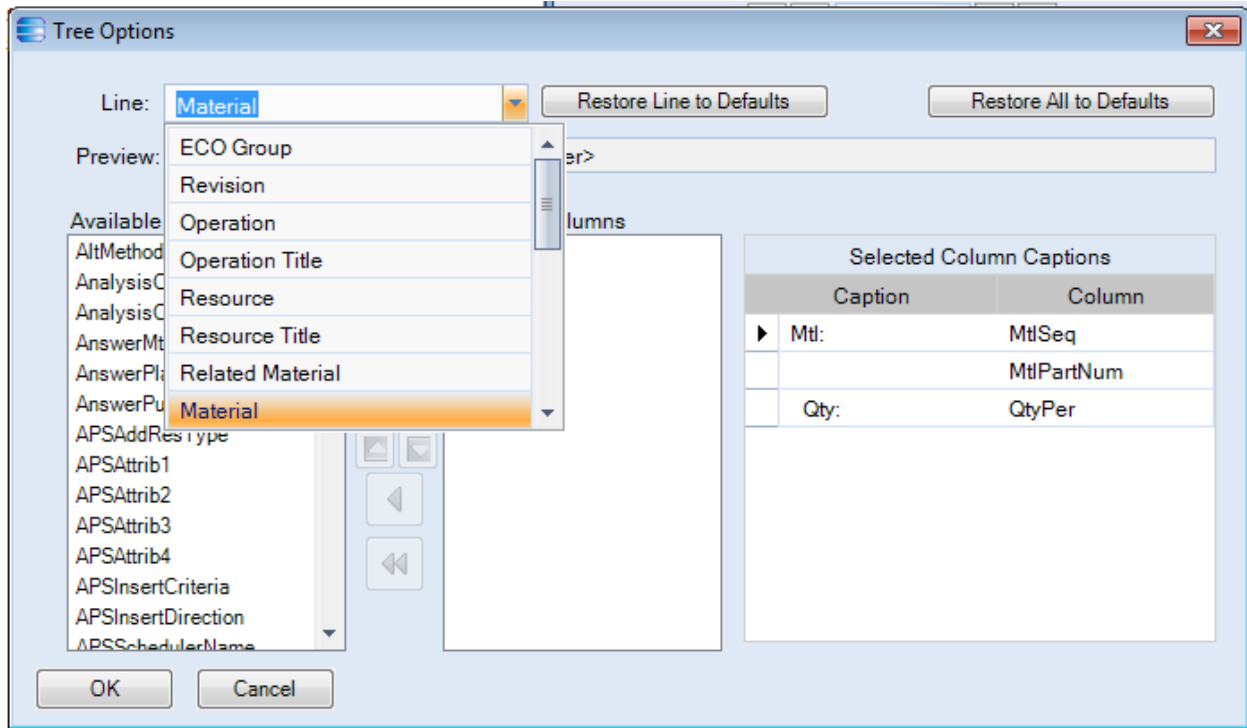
Tree Options

Line: Material

Restore Line to Defaults

Restore All to Defaults

ECO Group
Revision
Operation
Operation Title
Resource
Resource Title
Related Material
Material

Preview: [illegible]er>

Available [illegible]

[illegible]lumns

AltMethod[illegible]
AnalysisC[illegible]
AnalysisC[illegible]
AnswerMt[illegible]
AnswerPl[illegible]
AnswerPu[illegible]
APSAddResType
APSAttrib1
APSAttrib2
APSAttrib3
APSAttrib4
APSInsertCriteria
APSInsertDirection
APSSchedulerName

Selected Column Captions

| Caption | Column |
|---|---|
| Mtl: | MtlSeq |
| | MtlPartNum |
| Qty: | QtyPer |

OK

Cancel